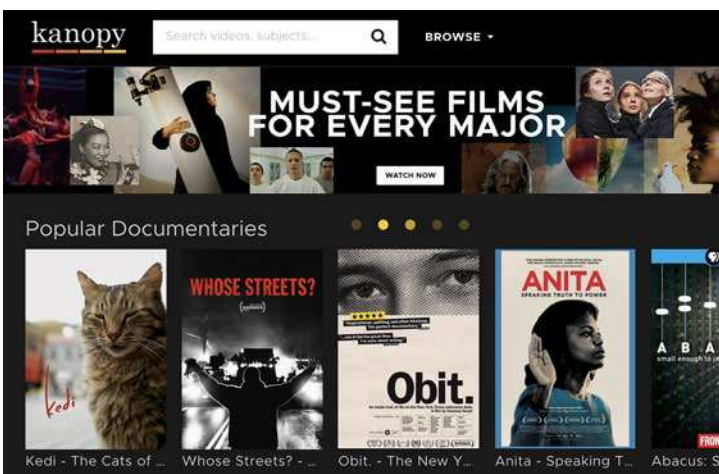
kanopy

Search videos, subjects...

BROWSE

MUST-SEE FILMS FOR EVERY MAJOR

WATCH NOW

Popular Documentaries

kedi

WHOSE STREETS?

Obit.

ANITA
SPEAKING TRUTH TO POWER

ABA
small enough to

FRON

Kedi - The Cats of ...

Whose Streets? - ...

Obit. - The New Y...

Anita - Speaking T...

Abacus: S